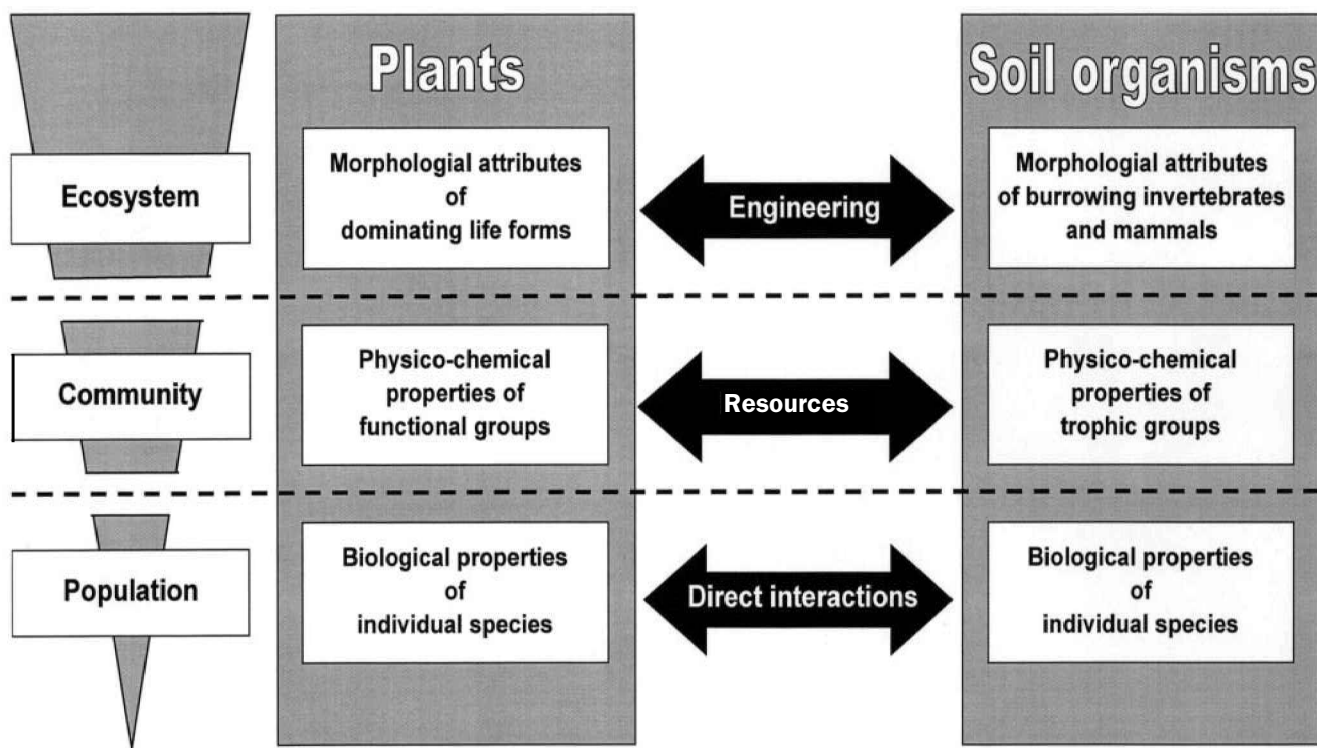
Plants

Soil organisms

Ecosystem

Morphologial attributes of dominating life forms

Engineering

Morphologial attributes of burrowing invertebrates and mammals

Community

Physico-chemical properties of functional groups

Resources

Physico-chemical properties of trophic groups

Population

Biological properties of individual species

Direct interactions

Biological properties of individual species